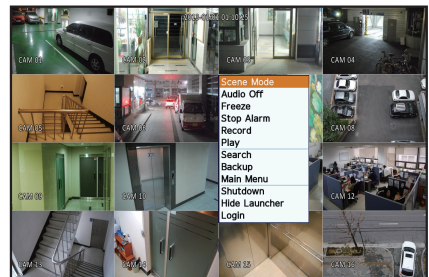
2010-01-01 01:10:25

CAM 01
CAM 02
CAM 03
CAM 04
CAM 05
CAM 06
CAM 08
CAM 09
CAM 10
CAM 12
CAM 13
CAM 14
CAM 15
CAM 16

Scene Mode
Audio Off
Freeze
Stop Alarm
Record
Play
Search
Backup
Main Menu
Shutdown
Hide Launcher
Login